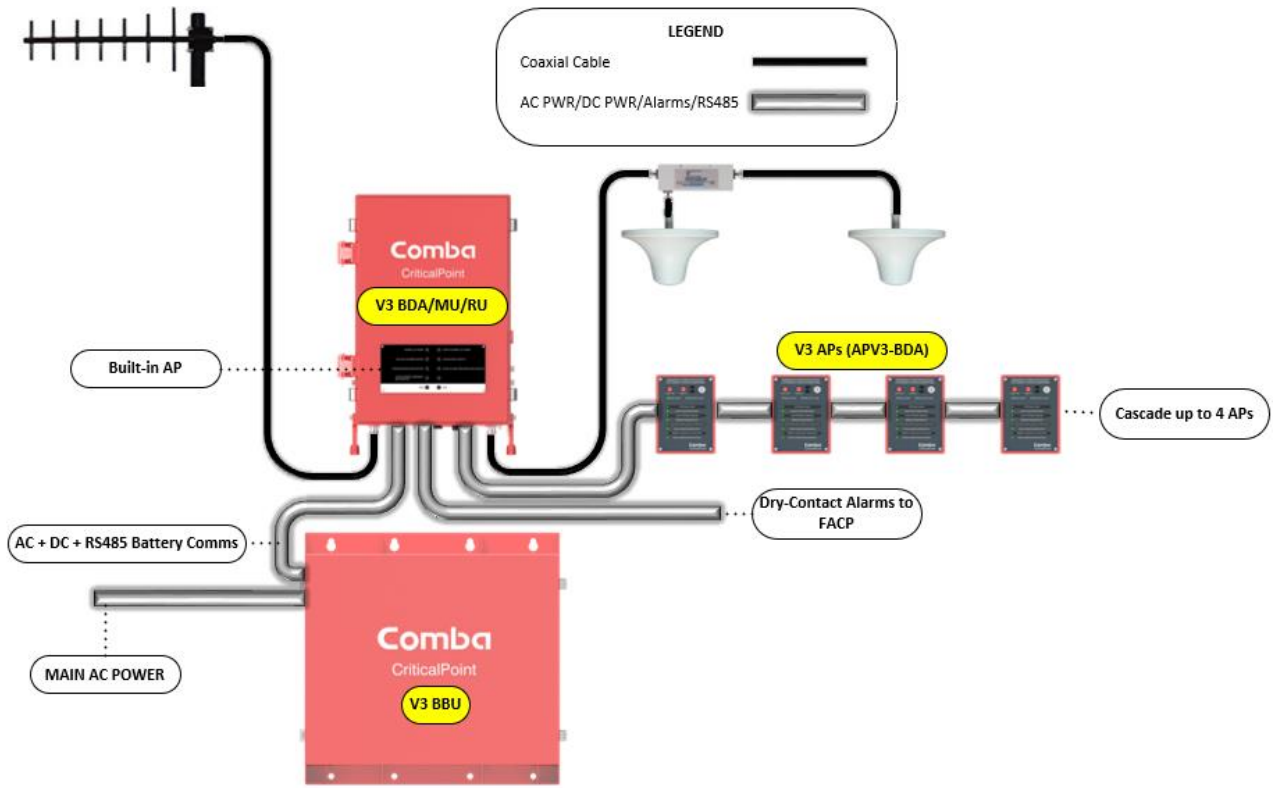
LEGEND

Coaxial Cable

AC PWR/DC PWR/Alarms/RS485

Comba
CriticalPoint
V3 BDA/MU/RU

Built-in AP

V3 APs (APV3-BDA)

Cascade up to 4 APs

Dry-Contact Alarms to FACP

AC + DC + RS485 Battery Comms

MAIN AC POWER

Comba
CriticalPoint
V3 BBU